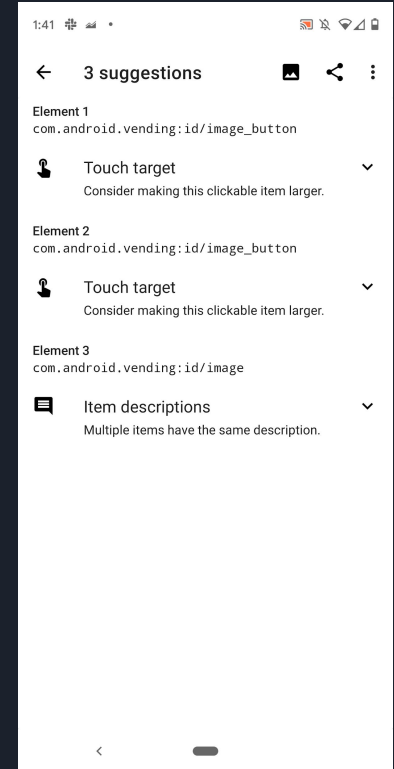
1:41

3 suggestions

Element 1
com.android.vending:id/image_button

Touch target
Consider making this clickable item larger.

Element 2
com.android.vending:id/image_button

Touch target
Consider making this clickable item larger.

Element 3
com.android.vending:id/image

Item descriptions
Multiple items have the same description.